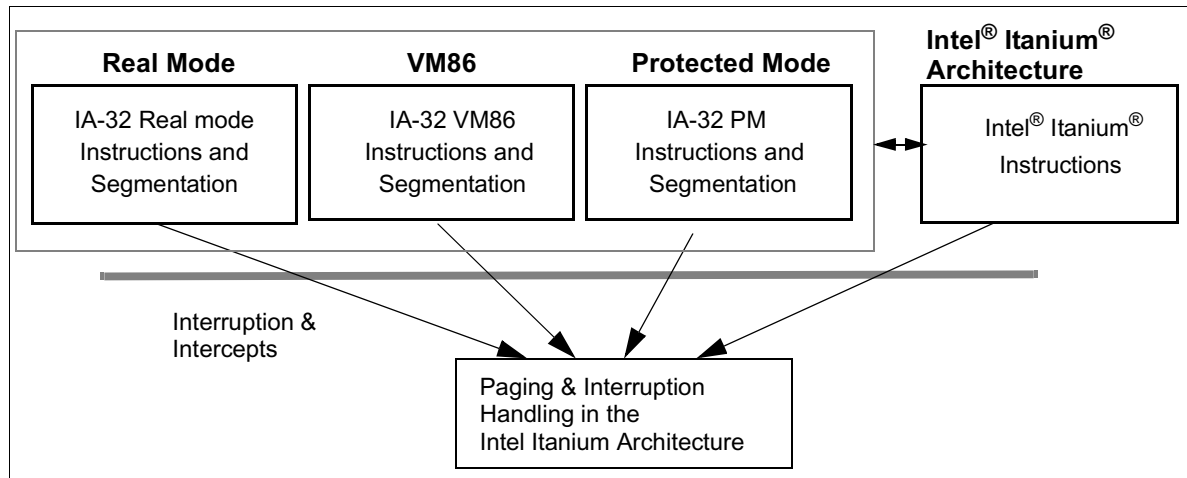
Real Mode

IA-32 Real mode Instructions and Segmentation

VM86

IA-32 VM86 Instructions and Segmentation

Protected Mode

IA-32 PM Instructions and Segmentation

Intel® Itanium® Architecture

Intel® Itanium® Instructions

Interruption & Intercepts

Paging & Interruption Handling in the Intel Itanium Architecture